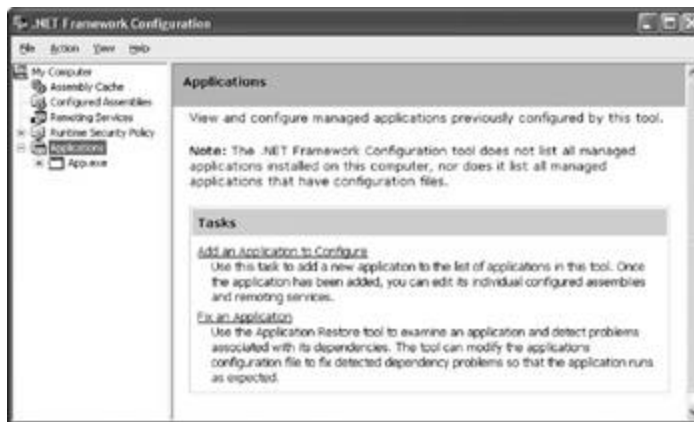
.NET Framework Configuration

File Action View Help

My Computer
Assembly Cache
Configured Assemblies
Remoting Services
Runtime Security Policy
Applications
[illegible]

Applications

View and configure managed applications previously configured by this tool.

Note: The .NET Framework Configuration tool does not list all managed applications installed on this computer, nor does it list all managed applications that have configuration files.

Tasks

Add an Application to Configure
Use this task to add a new application to the list of applications in this tool. Once the application has been added, you can edit its individual configured assemblies and remoting services.

Fix an Application
Use the Application Restore tool to examine an application and detect problems associated with its dependencies. The tool can modify the applications configuration file to fix detected dependency problems so that the application runs as expected.